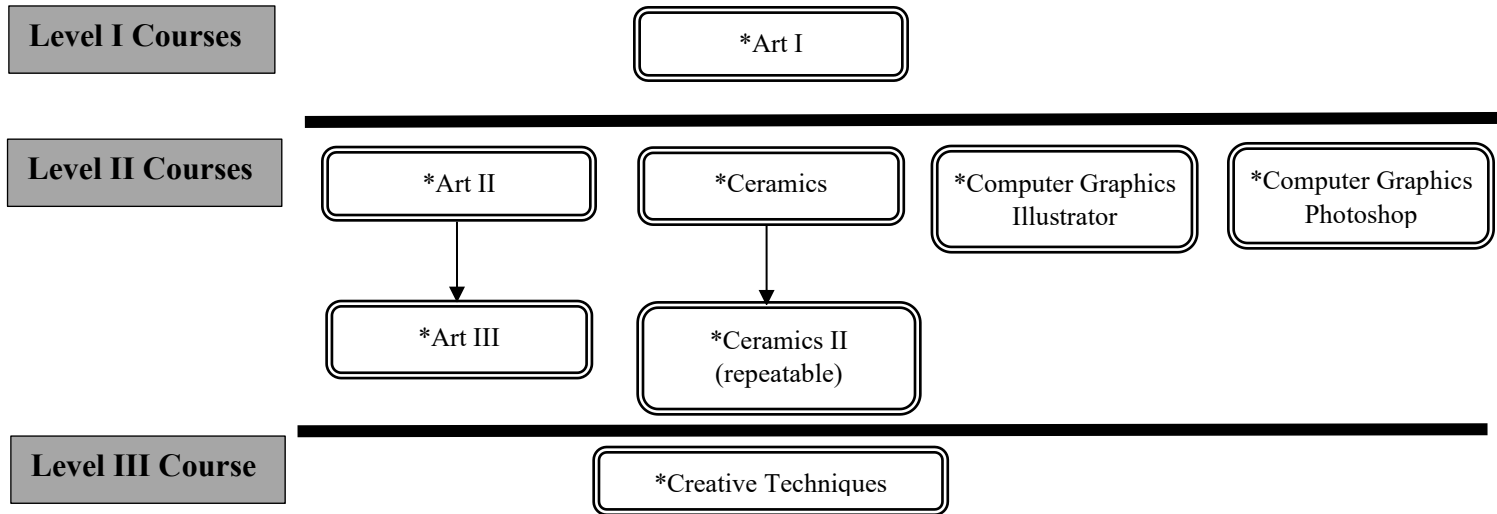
Level I Courses

*Art I

Level II Courses

*Art II

*Ceramics

*Computer Graphics Illustrator

*Computer Graphics Photoshop

*Art III

*Ceramics II (repeatable)

Level III Course

*Creative Techniques